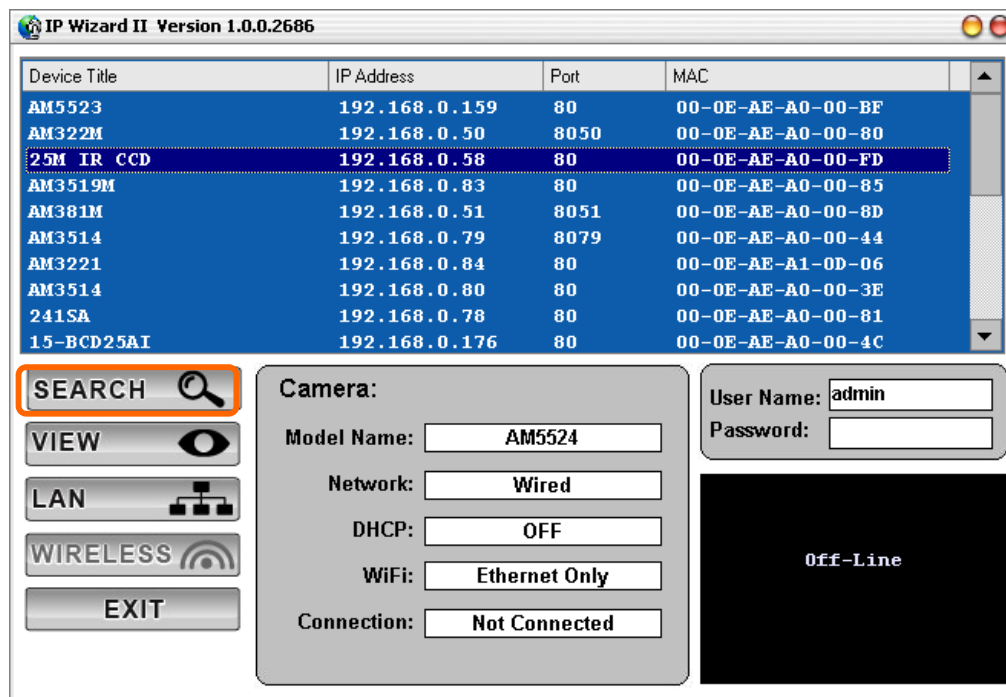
IP Wizard II Version 1.0.0.2686

| Device Title | IP Address | Port | MAC |
|---|---|---|---|
| AM5523 | 192.168.0.159 | 80 | 00-0E-AE-A0-00-BF |
| AM322M | 192.168.0.50 | 8050 | 00-0E-AE-A0-00-80 |
| 25M IR CCD | 192.168.0.58 | 80 | 00-0E-AE-A0-00-FD |
| AM3519M | 192.168.0.83 | 80 | 00-0E-AE-A0-00-85 |
| AM381M | 192.168.0.51 | 8051 | 00-0E-AE-A0-00-8D |
| AM3514 | 192.168.0.79 | 8079 | 00-0E-AE-A0-00-44 |
| AM3221 | 192.168.0.84 | 80 | 00-0E-AE-A1-0D-06 |
| AM3514 | 192.168.0.80 | 80 | 00-0E-AE-A0-00-3E |
| 241SA | 192.168.0.78 | 80 | 00-0E-AE-A0-00-81 |
| 15-BCD25AI | 192.168.0.176 | 80 | 00-0E-AE-A0-00-4C |

SEARCH
VIEW
LAN
WIRELESS
EXIT

Camera:
Model Name: AM5524
Network: Wired
DHCP: OFF
WiFi: Ethernet Only
Connection: Not Connected

User Name: admin
Password:

Off-Line